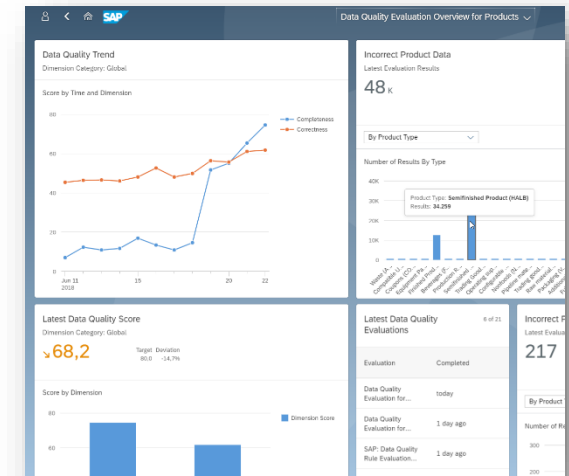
SAP

Data Quality Evaluation Overview for Products

Data Quality Trend
Dimension Category: Global

Score by Time and Dimension

80
60
40
20
0

Completeness
Correctness

Jun 11 2018
15
20
22

Incorrect Product Data
Latest Evaluation Results

48 K

By Product Type

Number of Results By Type

40K
30K
20K
10K
0

Product Type: Semifinished Product (HALB)
Results: 34,259

Latest Data Quality Score
Dimension Category: Global

68,2

Target Deviation
80,0 -14,7%

Score by Dimension

80
60

Dimension Score

Latest Data Quality Evaluations
8 of 21

| Evaluation | Completed |
|---|---|
| Data Quality Evaluation for... | today |
| Data Quality Evaluation for... | 1 day ago |
| SAP: Data Quality Rule Evaluation... | 1 day ago |

Incorrect P
Latest Evalua

217

By Product

Number of Re

300
200